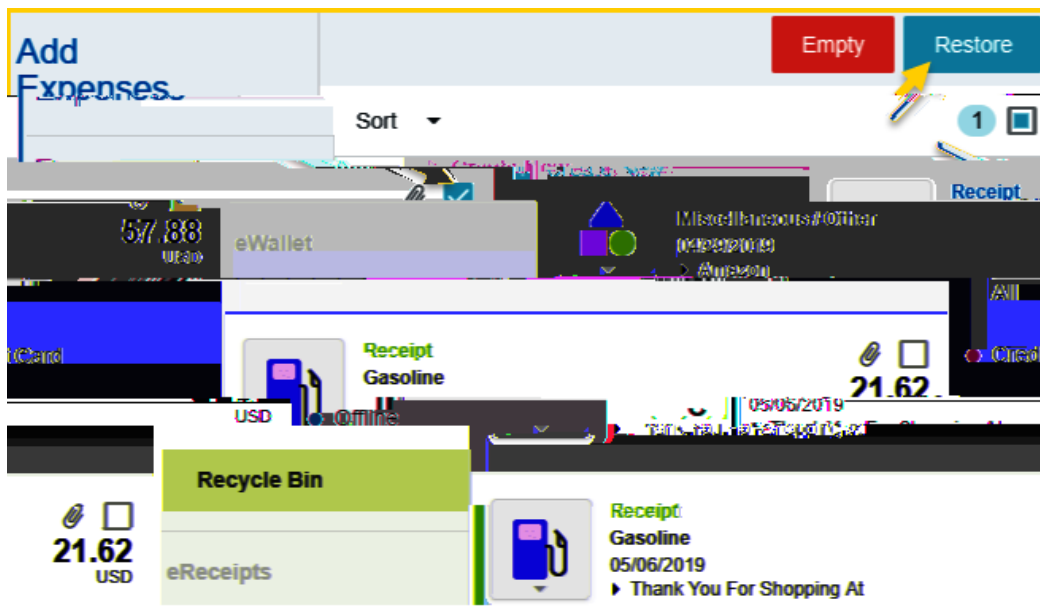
Add Expenses

Empty

Restore

Sort

1

Receipt

57.88
USD

eWallet

Miscellaneous/Other
04/29/2019
Amazon

All

Card

Receipt
Gasoline

21.62

Cred

USD

Offline

05/06/2019

Recycle Bin

21.62
USD

eReceipts

Receipt
Gasoline
05/06/2019
Thank You For Shopping At